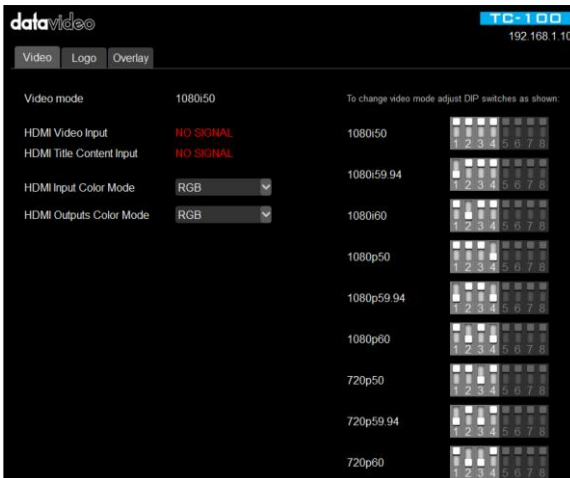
datavideo

TC-100
192.168.1.10

Video Logo Overlay

Video mode 1080i50

HDMI Video Input NO SIGNAL
HDMI Title Content Input NO SIGNAL

HDMI Input Color Mode RGB

HDMI Outputs Color Mode RGB

To change video mode adjust DIP switches as shown:

1080i50 1 2 3 4 5 6 7 8

1080i59.94 1 2 3 4 5 6 7 8

1080i60 1 2 3 4 5 6 7 8

1080p50 1 2 3 4 5 6 7 8

1080p59.94 1 2 3 4 5 6 7 8

1080p60 1 2 3 4 5 6 7 8

720p50 1 2 3 4 5 6 7 8

720p59.94 1 2 3 4 5 6 7 8

720p60 1 2 3 4 5 6 7 8